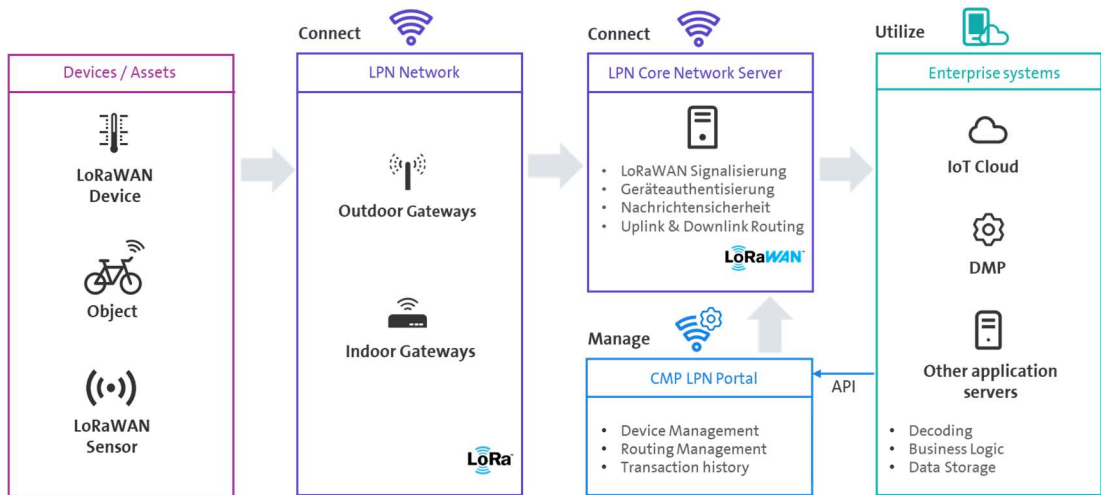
Devices / Assets

LoRaWAN Device

Object

LoRaWAN Sensor

Connect

LPN Network

Outdoor Gateways

Indoor Gateways

LoRa

Connect

LPN Core Network Server

- LoRaWAN Signalisierung
- Geräteauthentisierung
- Nachrichtensicherheit
- Uplink & Downlink Routing

LoRaWAN

Manage

CMP LPN Portal

- Device Management
- Routing Management
- Transaction history

API

Utilize

Enterprise systems

IoT Cloud

DMP

Other application servers

- Decoding
- Business Logic
- Data Storage